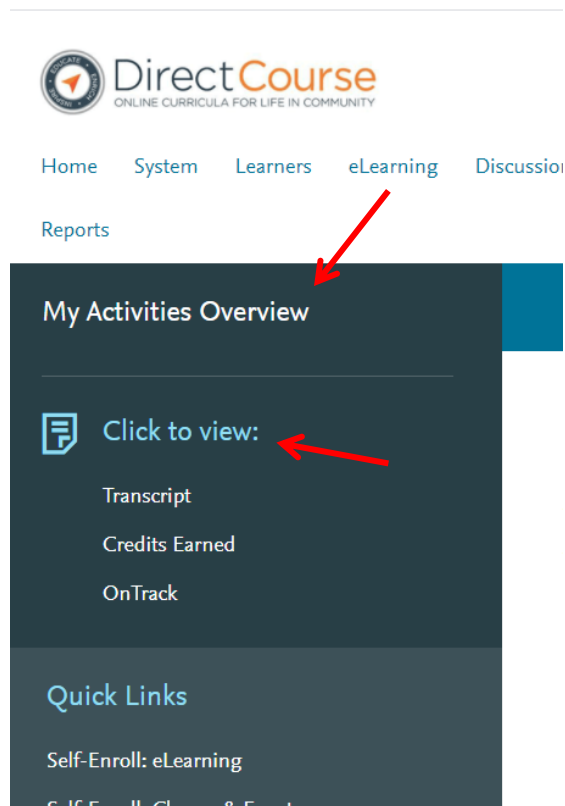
EDUCATE · SUPPORT · INSPIRE

DirectCourse
ONLINE CURRICULA FOR LIFE IN COMMUNITY

Home System Learners eLearning Discussion

Reports

My Activities Overview

Click to view:

Transcript

Credits Earned

OnTrack

Quick Links

Self-Enroll: eLearning

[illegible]